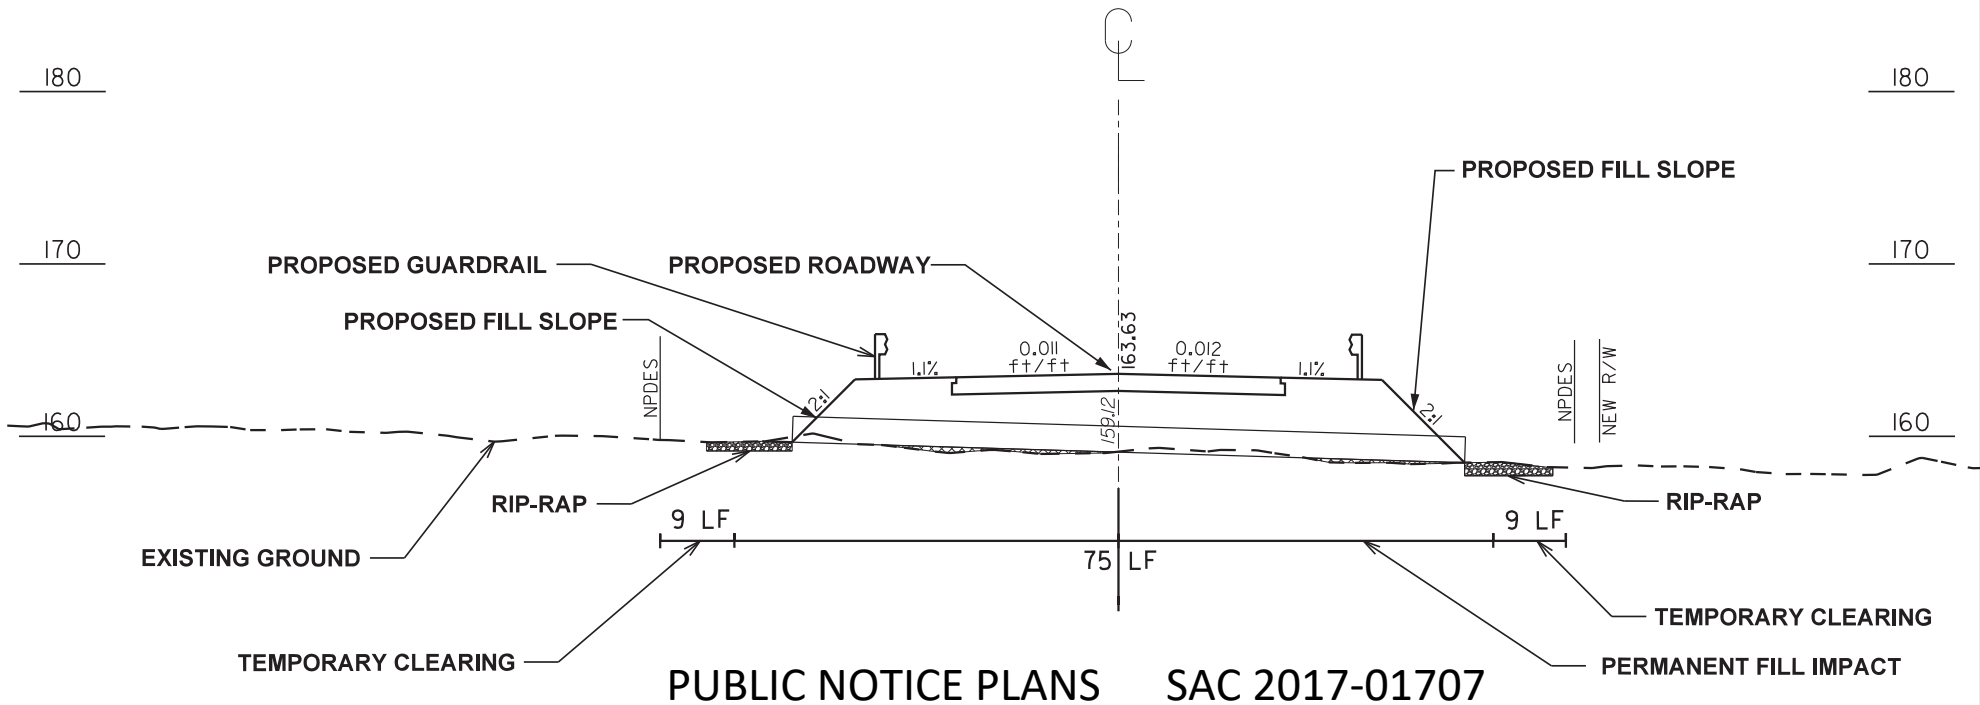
℄

180

180

PROPOSED FILL SLOPE

170

170

PROPOSED GUARDRAIL

PROPOSED ROADWAY

PROPOSED FILL SLOPE

163.63

0.011 ft/ft

0.012 ft/ft

1.1%

1.1%

NPDES

2:1

2:1

NPDES

NEW R/W

160

159.12

160

RIP-RAP

RIP-RAP

9 LF

9 LF

EXISTING GROUND

75 LF

TEMPORARY CLEARING

TEMPORARY CLEARING

PERMANENT FILL IMPACT

PUBLIC NOTICE PLANS SAC 2017-01707